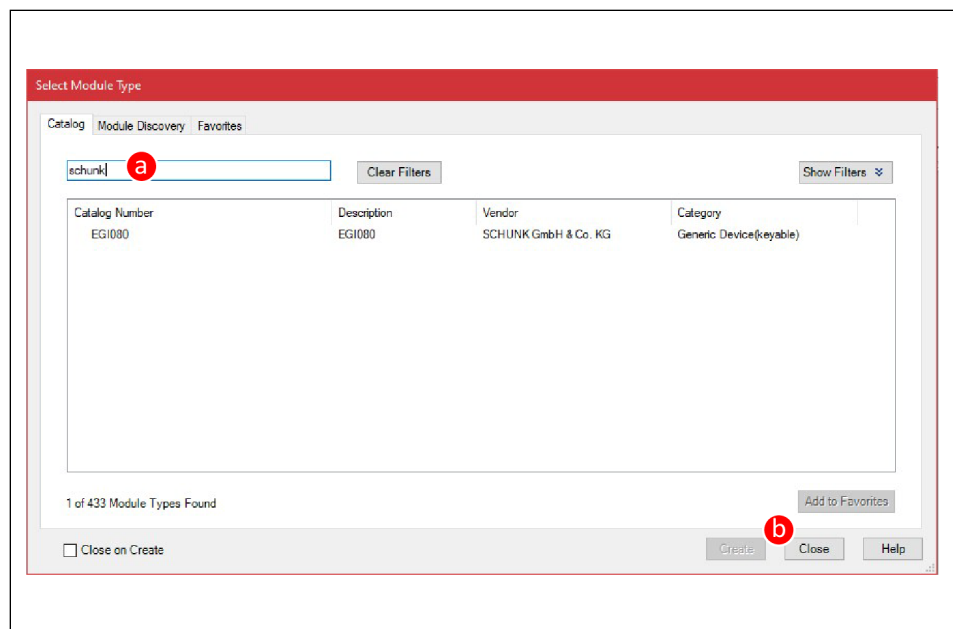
Select Module Type

Catalog Module Discovery Favorites

schunk a Clear Filters Show Filters

| Catalog Number | Description | Vendor | Category |
|---|---|---|---|
| EGI080 | EGI080 | SCHUNK GmbH & Co. KG | Generic Device(keyable) |

1 of 433 Module Types Found

Add to Favorites

Close on Create

Create b Close Help